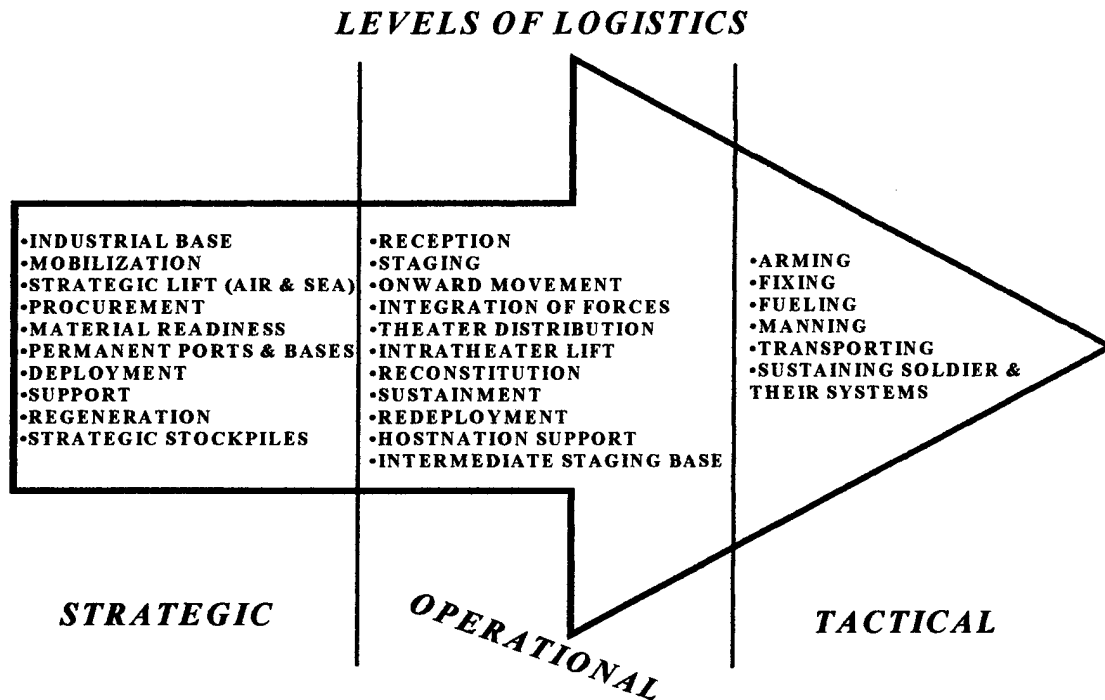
LEVELS OF LOGISTICS

•INDUSTRIAL BASE
•MOBILIZATION
•STRATEGIC LIFT (AIR & SEA)
•PROCUREMENT
•MATERIAL READINESS
•PERMANENT PORTS & BASES
•DEPLOYMENT
•SUPPORT
•REGENERATION
•STRATEGIC STOCKPILES

•RECEPTION
•STAGING
•ONWARD MOVEMENT
•INTEGRATION OF FORCES
•THEATER DISTRIBUTION
•INTRATHEATER LIFT
•RECONSTITUTION
•SUSTAINMENT
•REDEPLOYMENT
•HOSTNATION SUPPORT
•INTERMEDIATE STAGING BASE

•ARMING
•FIXING
•FUELING
•MANNING
•TRANSPORTING
•SUSTAINING SOLDIER & THEIR SYSTEMS

STRATEGIC

OPERATIONAL

TACTICAL